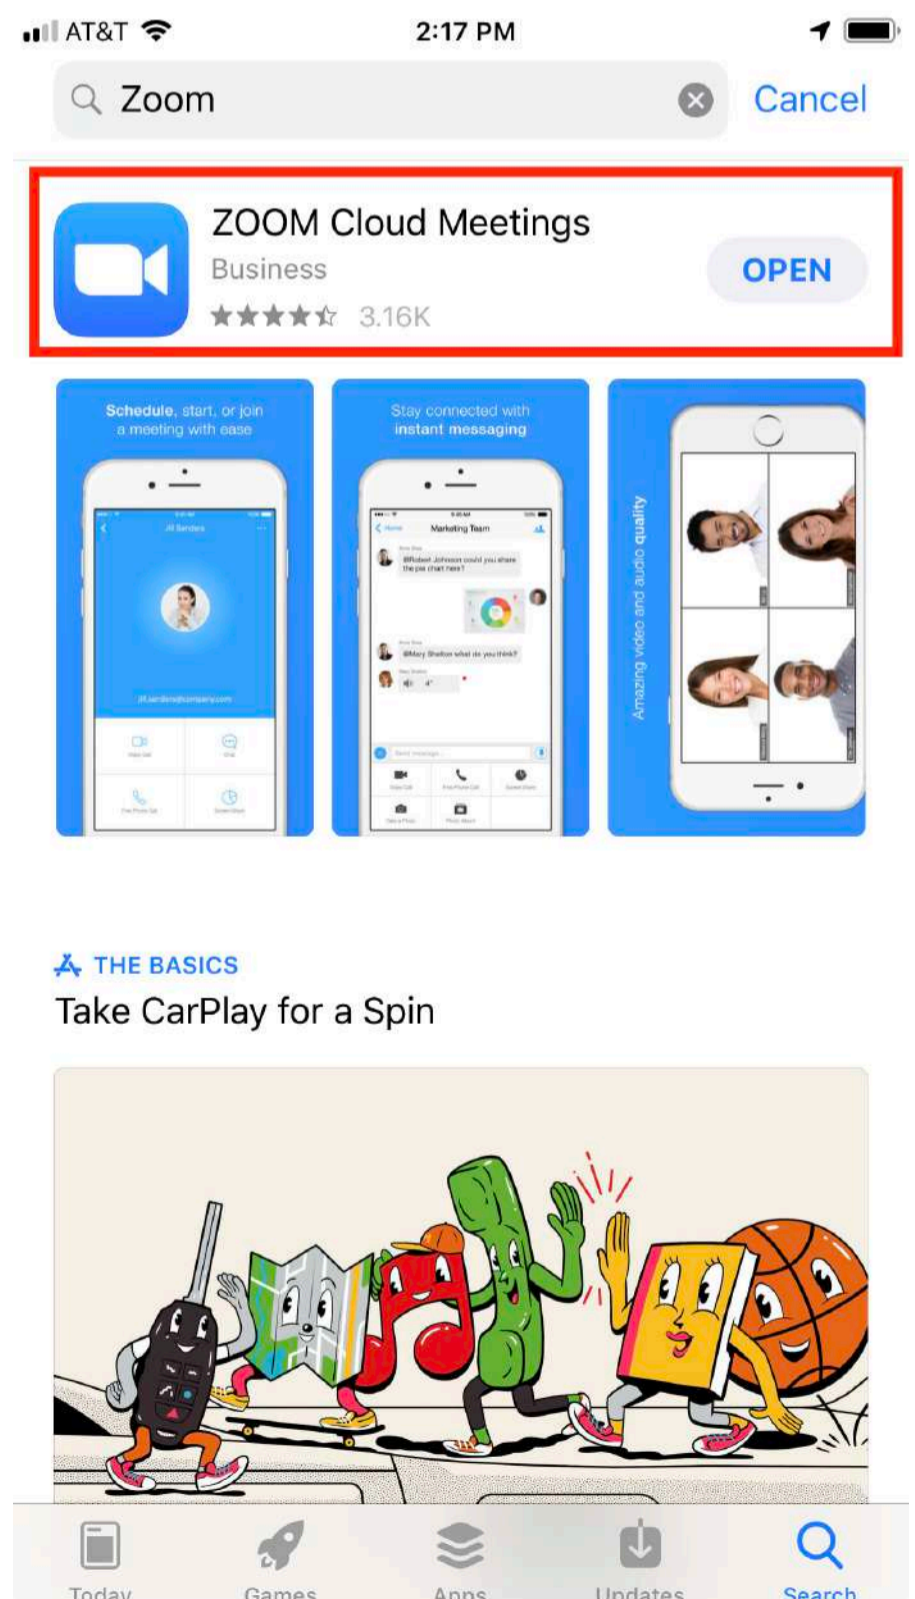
AT&T 2:17 PM

Zoom

Cancel

ZOOM Cloud Meetings

Business

3.16K

OPEN

Schedule, start, or join a meeting with ease

Stay connected with instant messaging

Amazing video and audio quality

THE BASICS

Take CarPlay for a Spin

Today Games Apps Updates Search